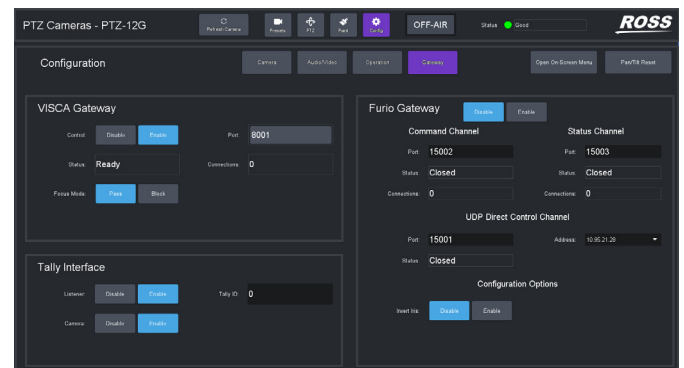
PTZ Cameras - PTZ-12G

Refresh Camera

Presets

PTZ

Point

Config

OFF-AIR

Status

Good

ROSS

Configuration

Camera

Audio/Video

Operation

Gateway

Open On-Screen Menu

Pan/Tilt Reset

VISCA Gateway

Control:

Disable

Enable

Port:

8001

Status:

Ready

Connections:

0

Focus Mode:

Pass

Block

Tally Interface

Listener:

Disable

Enable

Tally ID:

0

Camera:

Disable

Enable

Furio Gateway

Disable

Enable

Command Channel

Port:

15002

Status:

Closed

Connections:

0

Status Channel

Port:

15003

Status:

Closed

Connections:

0

UDP Direct Control Channel

Port:

15001

Address:

10.95.21.28

Status:

Closed

Configuration Options

Invert Iris:

Disable

Enable